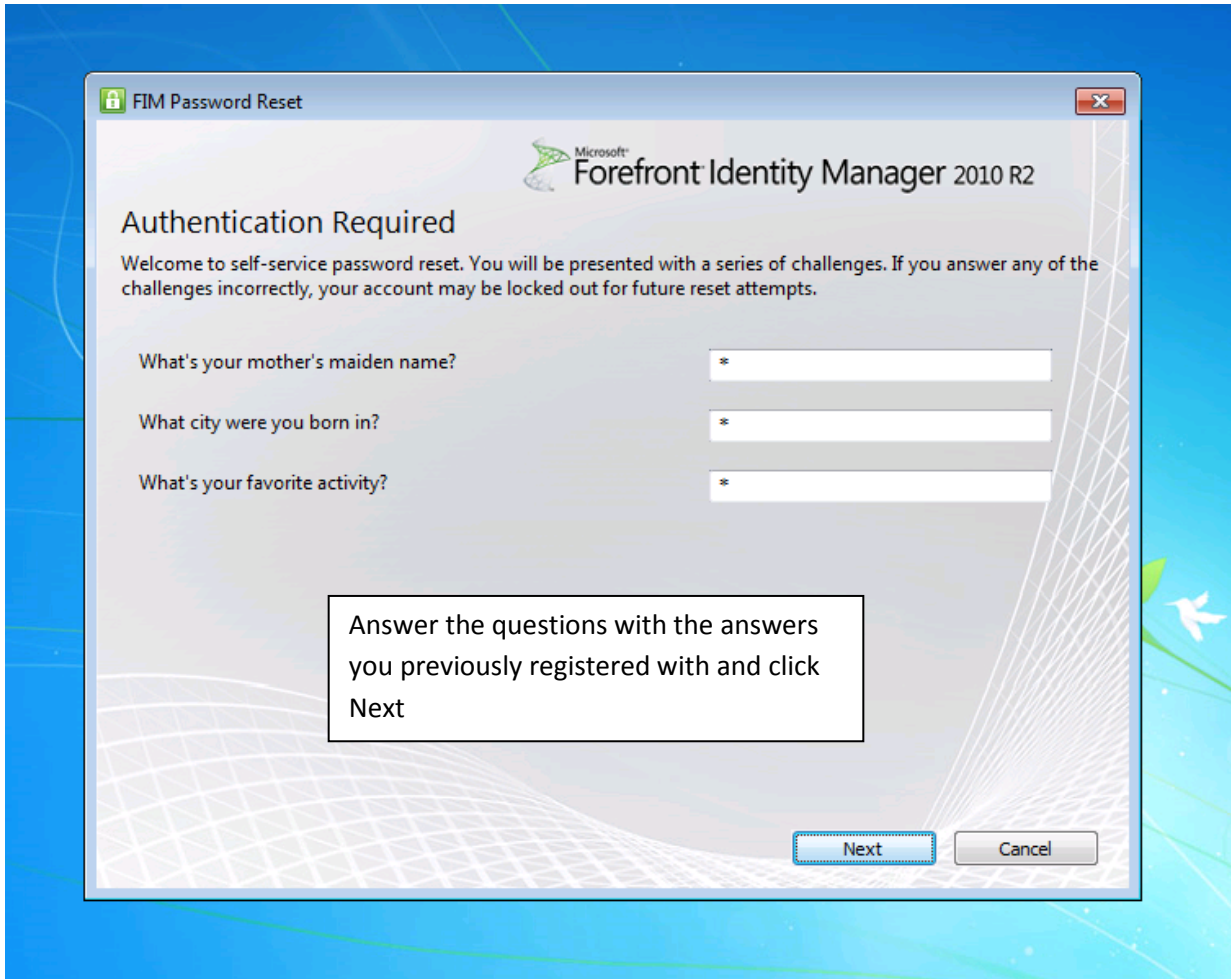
FIM Password Reset

Microsoft Forefront Identity Manager 2010 R2

Authentication Required

Welcome to self-service password reset. You will be presented with a series of challenges. If you answer any of the challenges incorrectly, your account may be locked out for future reset attempts.

What's your mother's maiden name? *

What city were you born in? *

What's your favorite activity? *

Answer the questions with the answers you previously registered with and click Next

Next Cancel